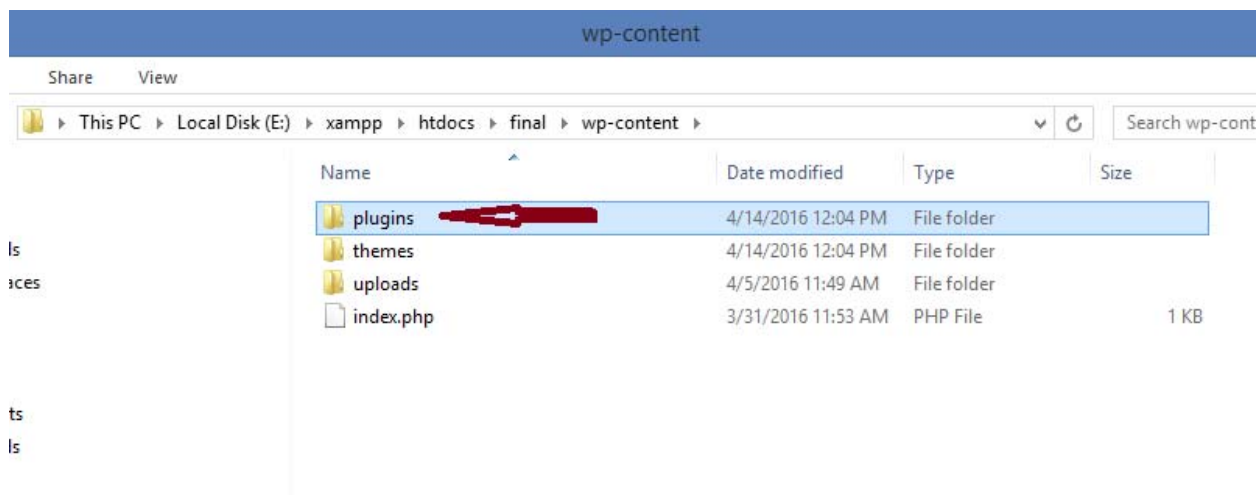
wp-content

Share View

This PC ▸ Local Disk (E:) ▸ xampp ▸ htdocs ▸ final ▸ wp-content ▸

Search wp-cont

ls
aces
ts
ls

| Name | Date modified | Type | Size |
|---|---|---|---|
| plugins | 4/14/2016 12:04 PM | File folder | |
| themes | 4/14/2016 12:04 PM | File folder | |
| uploads | 4/5/2016 11:49 AM | File folder | |
| index.php | 3/31/2016 11:53 AM | PHP File | 1 KB |